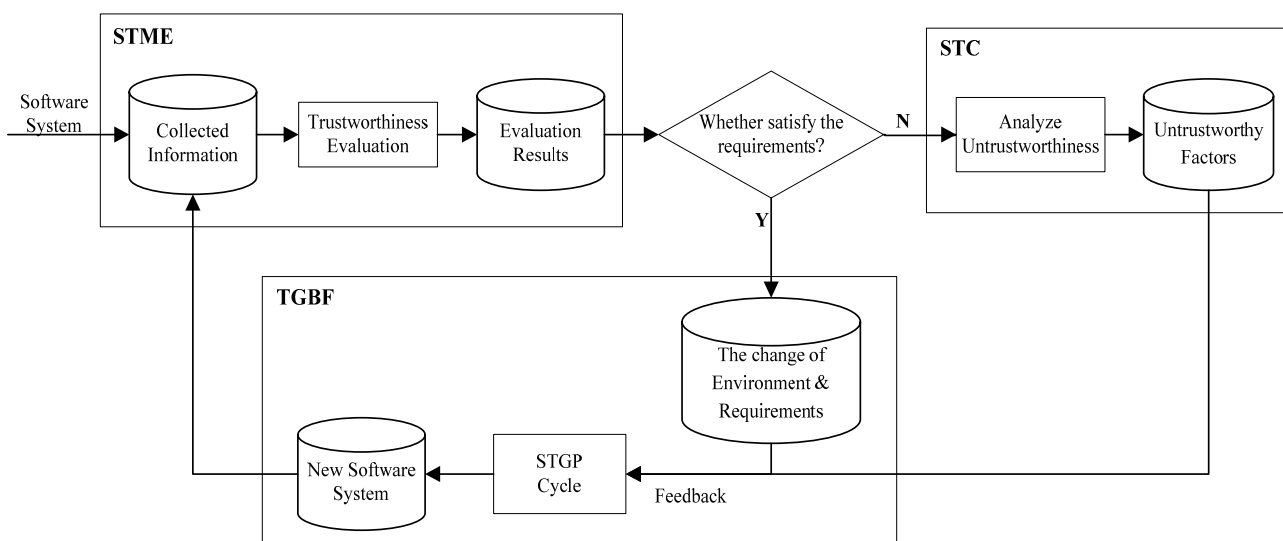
STME

Software System

Collected Information

Trustworthiness Evaluation

Evaluation Results

Whether satisfy the requirements?

N

STC

Analyze Untrustworthiness

Untrustworthy Factors

Y

TGBF

The change of Environment & Requirements

New Software System

STGP Cycle

Feedback